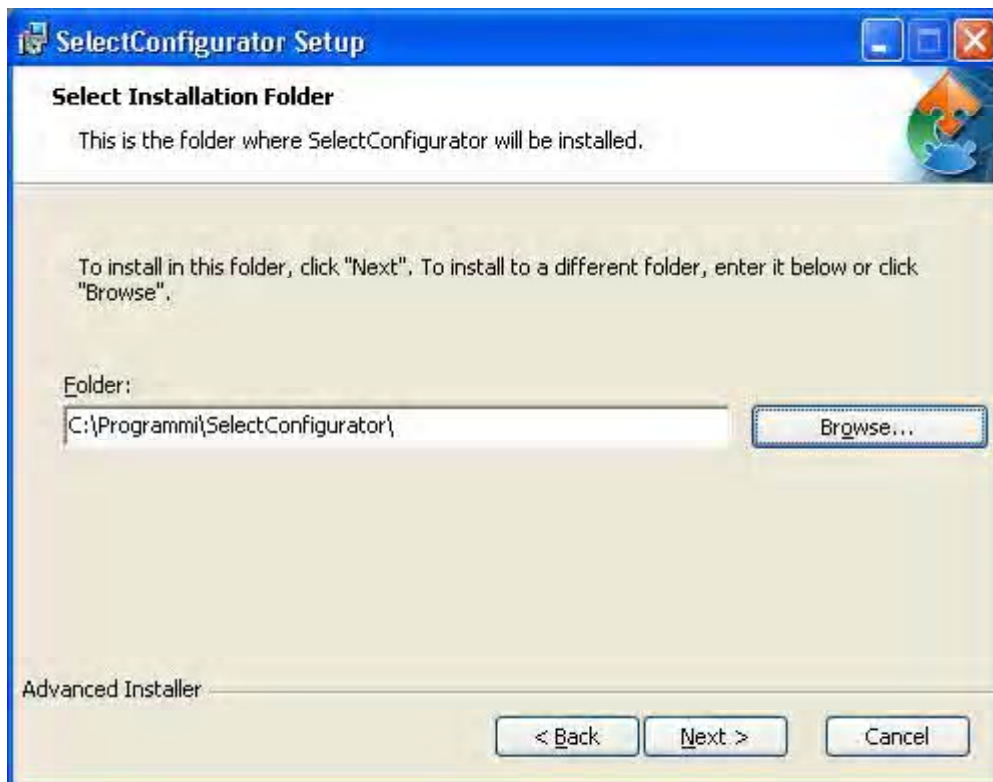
SelectConfigurator Setup

Select Installation Folder

This is the folder where SelectConfigurator will be installed.

To install in this folder, click "Next". To install to a different folder, enter it below or click "Browse".

Folder:

C:\Programmi\SelectConfigurator\

Browse...

Advanced Installer

< Back

Next >

Cancel